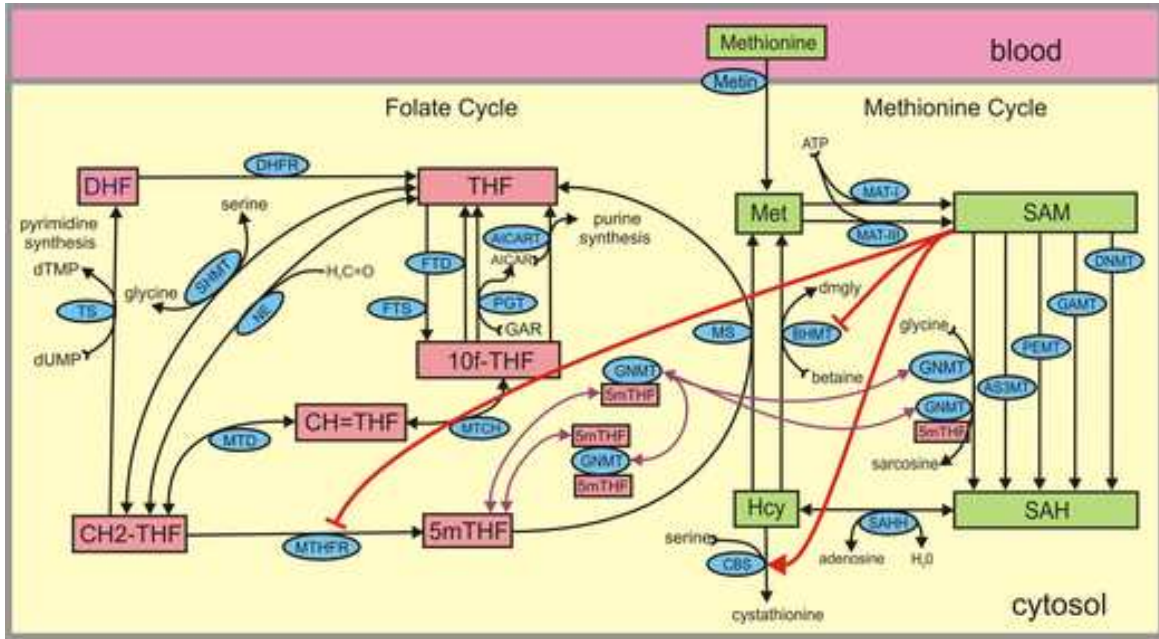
Methionine
blood
Metin
Folate Cycle
Methionine Cycle
DHF
DHFR
THF
ATP
MAT-I
Met
SAM
MAT-III
serine
purine synthesis
AICART
AICAR
pyrimidine synthesis
SHMT
$H_2C=O$
dTMP
FTD
DNMT
glycine
NE
dmgly
GAMT
TS
FTS
PGT
GAR
MS
BHMT
glycine
dUMP
PEMT
10f-THF
betaine
GNMT
GNMT
5mTHF
AS3MT
CH=THF
MTCH
GNMT
MTD
5mTHF
5mTHF
GNMT
sarcosine
5mTHF
CH2-THF
MTHFR
5mTHF
Hcy
SAH
serine
SAHH
CBS
adenosine
$H_2O$
cystathionine
cytosol